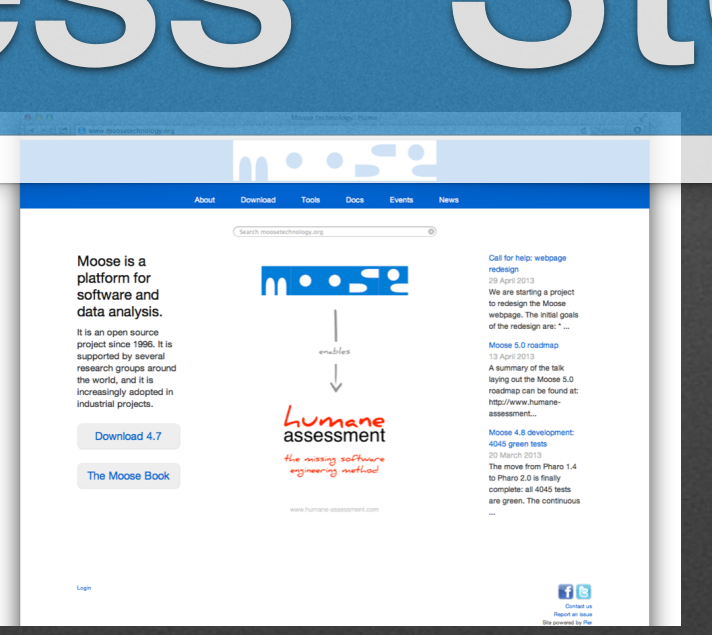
Moose Technology: Home

www.moosetechnology.org

About Download Tools Docs Events News

Search moosetechnology.org

Moose is a platform for software and data analysis.

It is an open source project since 1996. It is supported by several research groups around the world, and it is increasingly adopted in industrial projects.

Download 4.7

The Moose Book

enables

humane assessment

the missing software engineering method

www.humane-assessment.com

Call for help: webpage redesign
29 April 2013
We are starting a project to redesign the Moose webpage. The initial goals of the redesign are: * ...

Moose 5.0 roadmap
13 April 2013
A summary of the talk laying out the Moose 5.0 roadmap can be found at: http://www.humane-assessment...

Moose 4.8 development: 4045 green tests
20 March 2013
The move from Pharo 1.4 to Pharo 2.0 is finally complete: all 4045 tests are green. The continuous ...

Login

Contact us
Report an issue
Site powered by Pier